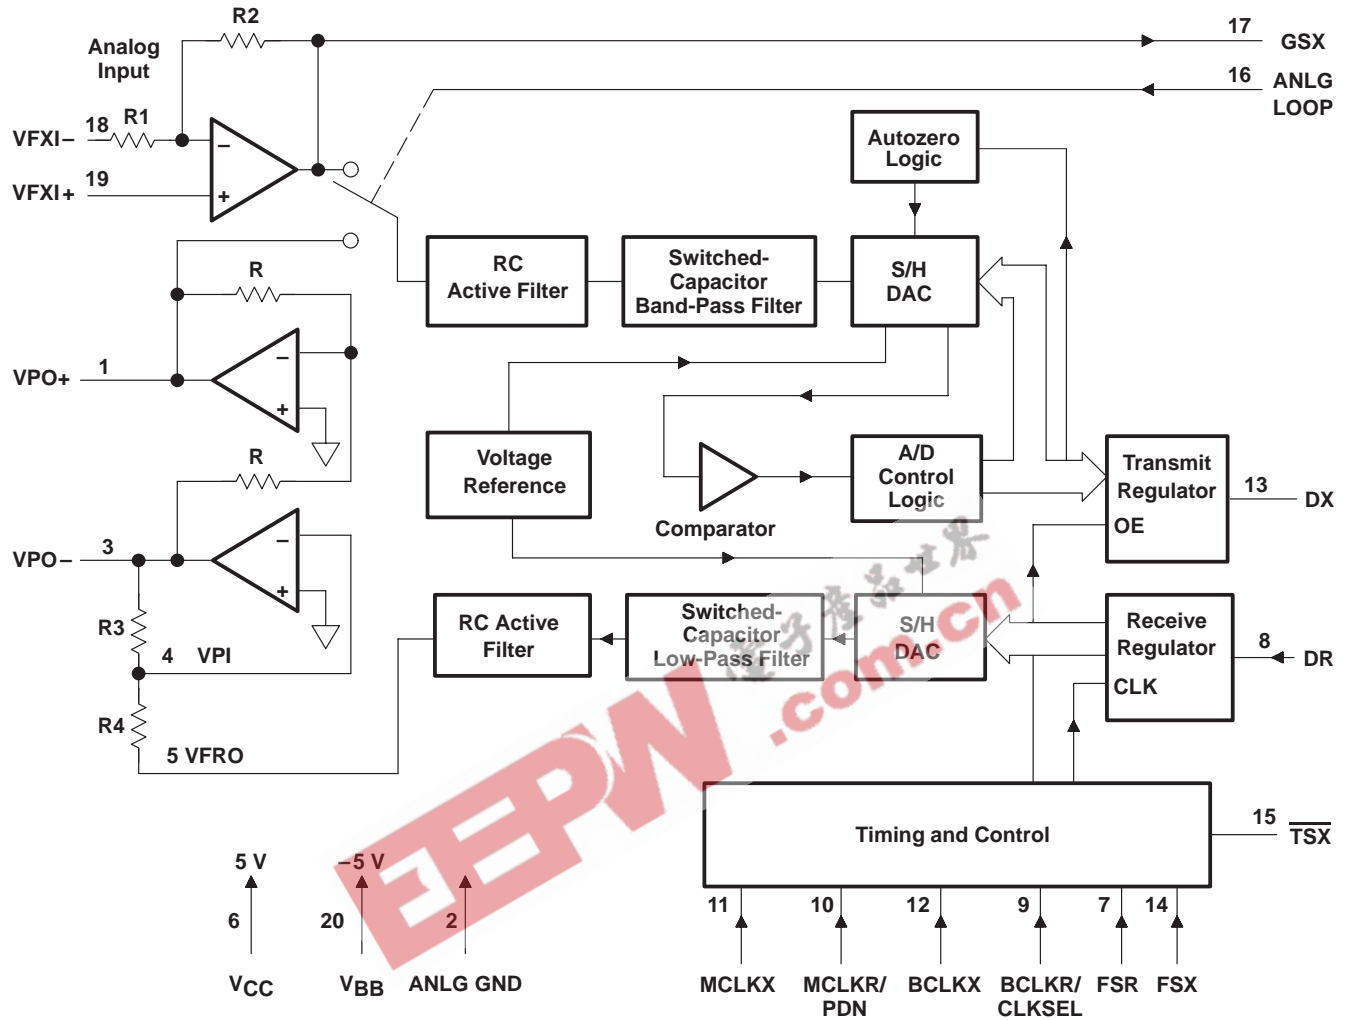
R2
Analog Input
17 GSX
16 ANLG LOOP
VFXI− 18 R1
VFXI+ 19
Autozero Logic
RC Active Filter
Switched-Capacitor Band-Pass Filter
S/H DAC
R
VPO+ 1
Voltage Reference
A/D Control Logic
Comparator
Transmit Regulator
OE
13 DX
R
VPO− 3
R3
4 VPI
R4
5 VFRO
RC Active Filter
Switched-Capacitor Low-Pass Filter
S/H DAC
Receive Regulator
CLK
8 DR
Timing and Control
15 $\overline{TSX}$
5 V
6
$V_{CC}$
−5 V
20
$V_{BB}$
2
ANLG GND
11 MCLKX
10 MCLKR/ PDN
12 BCLKX
9 BCLKR/ CLKSEL
7 FSR
14 FSX
EEPW .com.cn